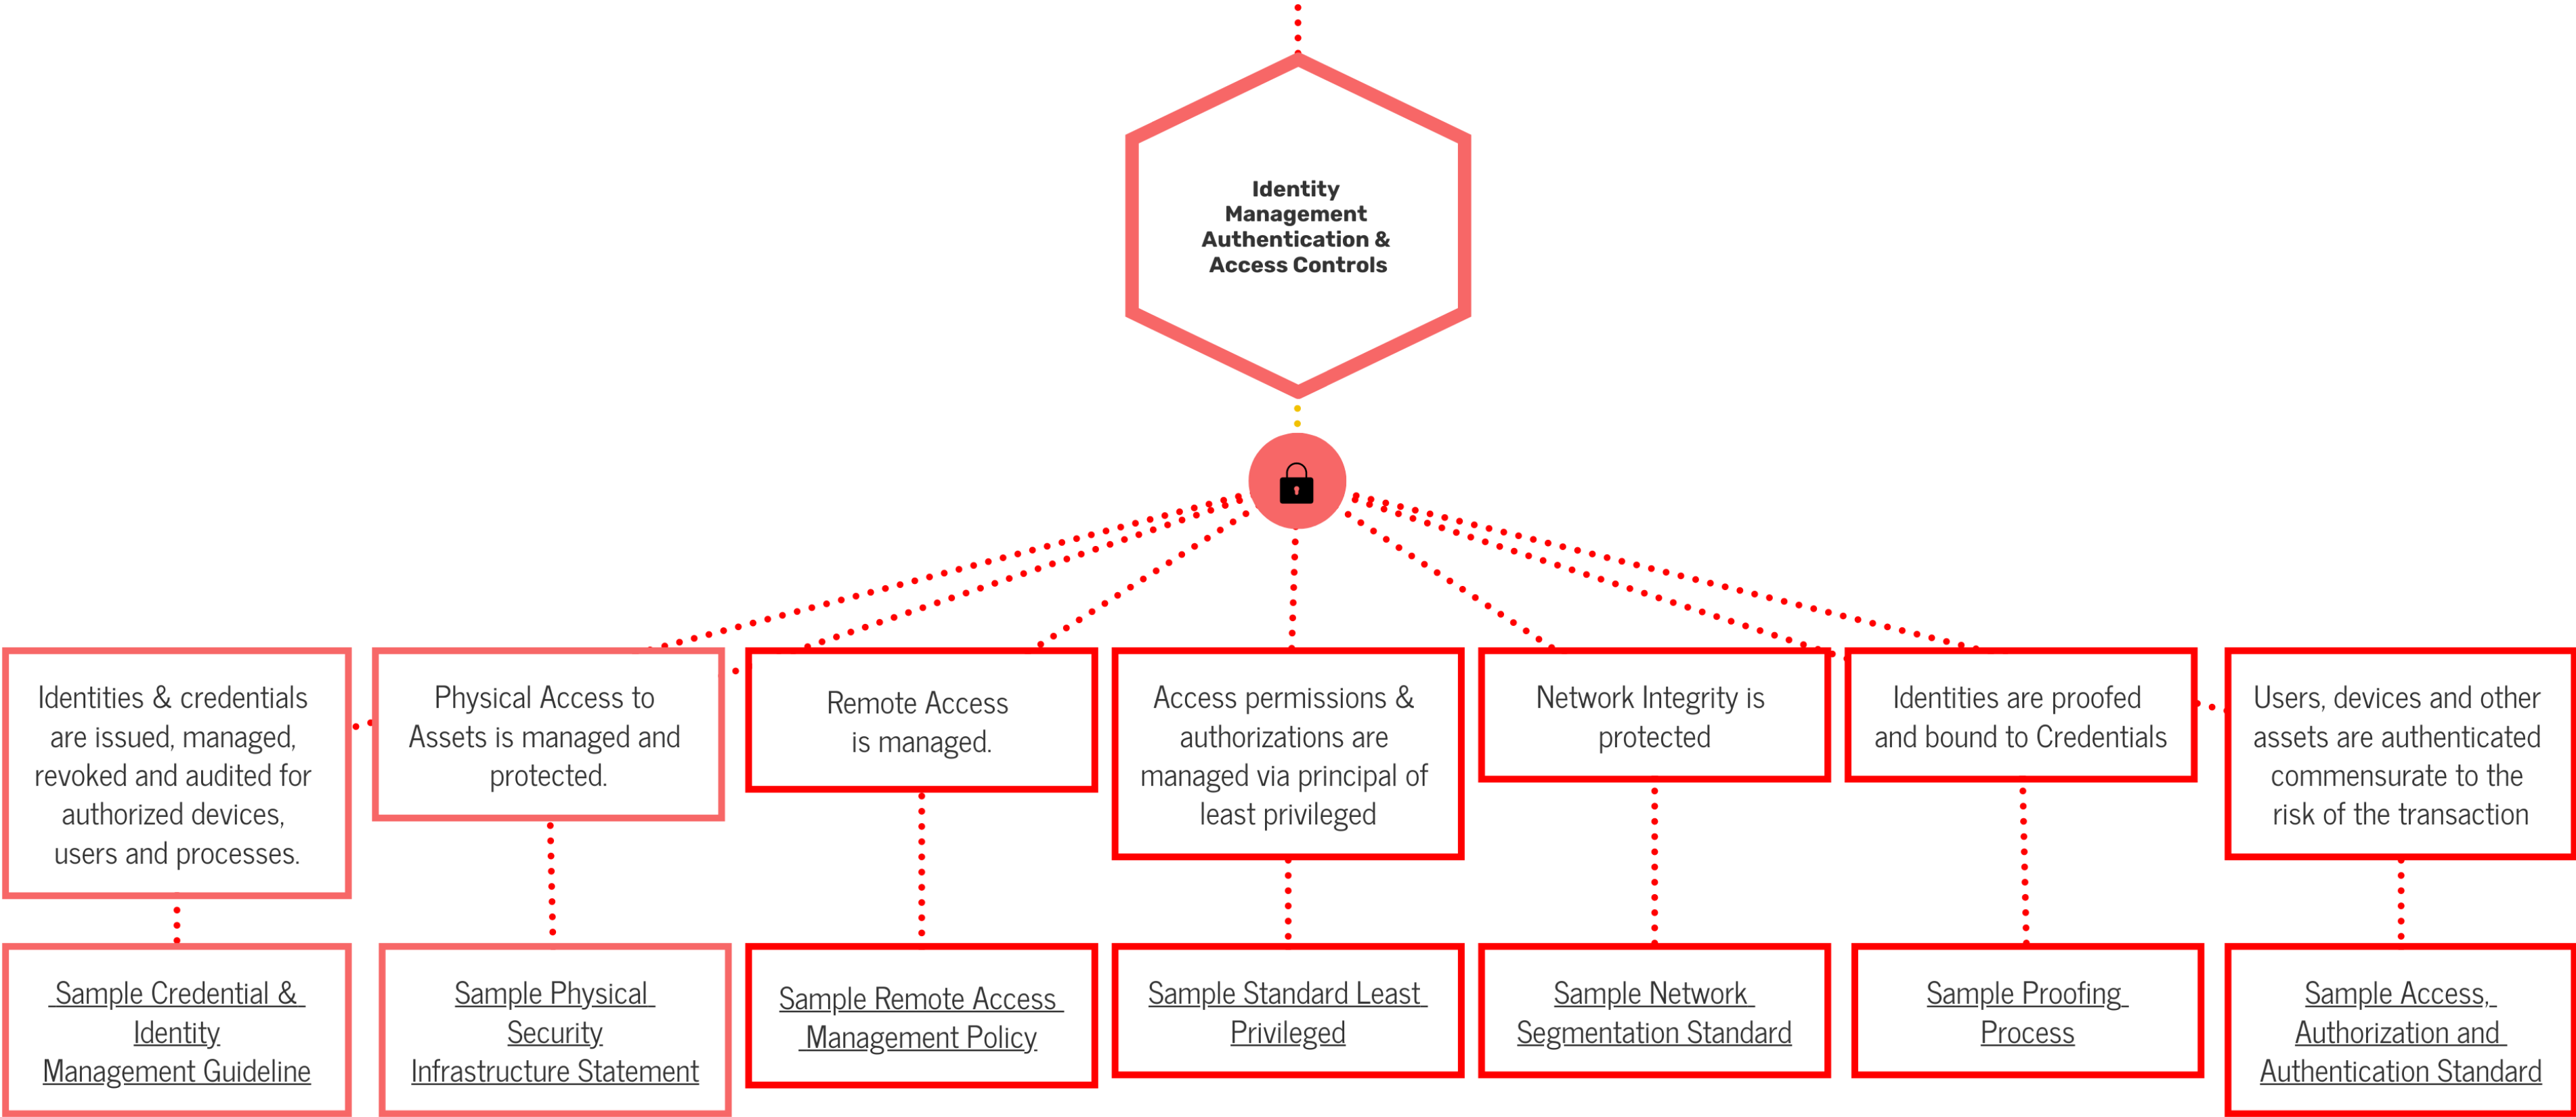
Identity Management Authentication & Access Controls

Identities & credentials are issued, managed, revoked and audited for authorized devices, users and processes.

Sample Credential & Identity Management Guideline

Physical Access to Assets is managed and protected.

Sample Physical Security Infrastructure Statement

Remote Access is managed.

Sample Remote Access Management Policy

Access permissions & authorizations are managed via principal of least privileged

Sample Standard Least Privileged

Network Integrity is protected

Sample Network Segmentation Standard

Identities are proofed and bound to Credentials

Sample Proofing Process

Users, devices and other assets are authenticated commensurate to the risk of the transaction

Sample Access, Authorization and Authentication Standard